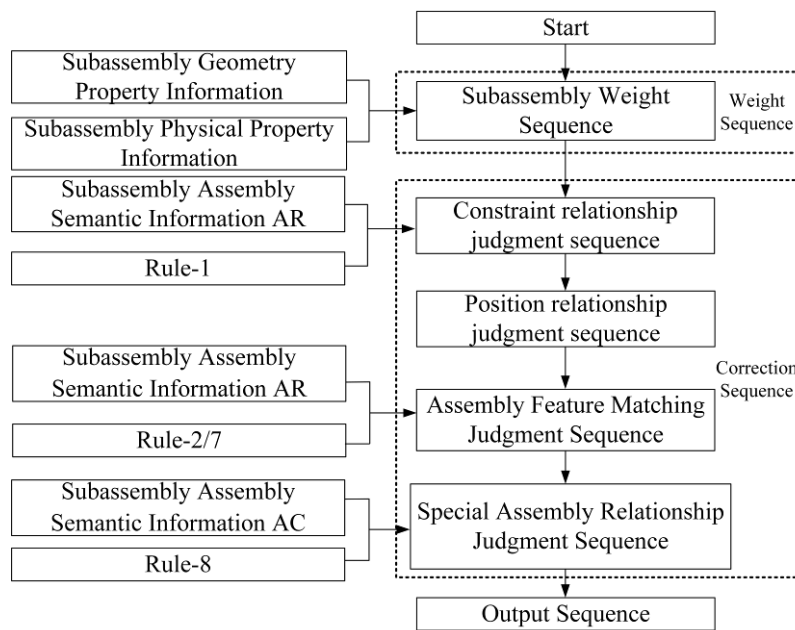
Start

Subassembly Geometry Property Information

Subassembly Physical Property Information

Subassembly Weight Sequence

Weight Sequence

Subassembly Assembly Semantic Information AR

Rule-1

Constraint relationship judgment sequence

Position relationship judgment sequence

Subassembly Assembly Semantic Information AR

Rule-2/7

Assembly Feature Matching Judgment Sequence

Correction Sequence

Subassembly Assembly Semantic Information AC

Rule-8

Special Assembly Relationship Judgment Sequence

Output Sequence